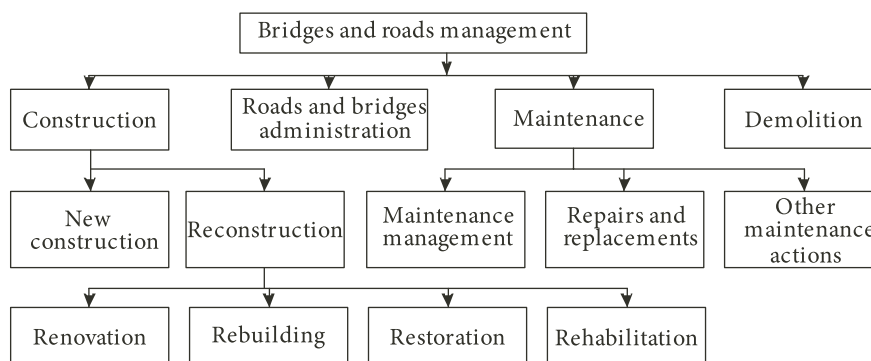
Bridges and roads management

Construction

Roads and bridges administration

Maintenance

Demolition

New construction

Reconstruction

Maintenance management

Repairs and replacements

Other maintenance actions

Renovation

Rebuilding

Restoration

Rehabilitation